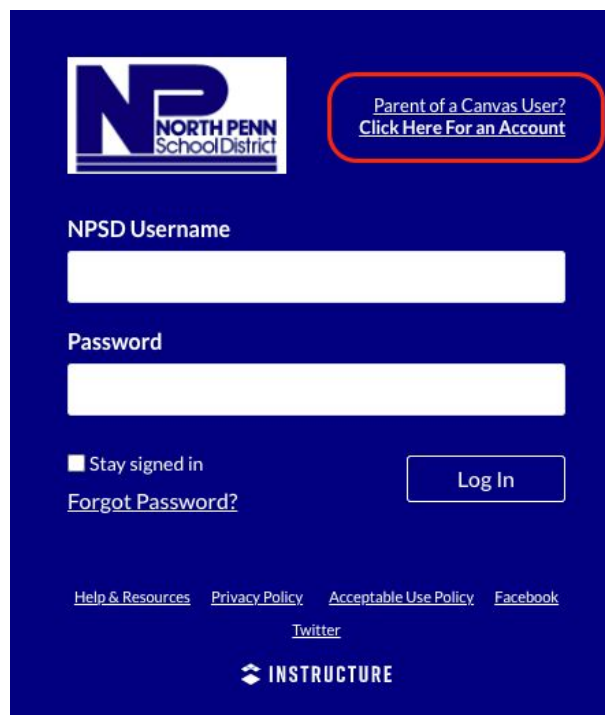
NP NORTH PENN School District

Parent of a Canvas User?
Click Here For an Account

NPSD Username

Password

Stay signed in

Log In

Forgot Password?

Help & Resources Privacy Policy Acceptable Use Policy Facebook Twitter

INSTRUCTURE